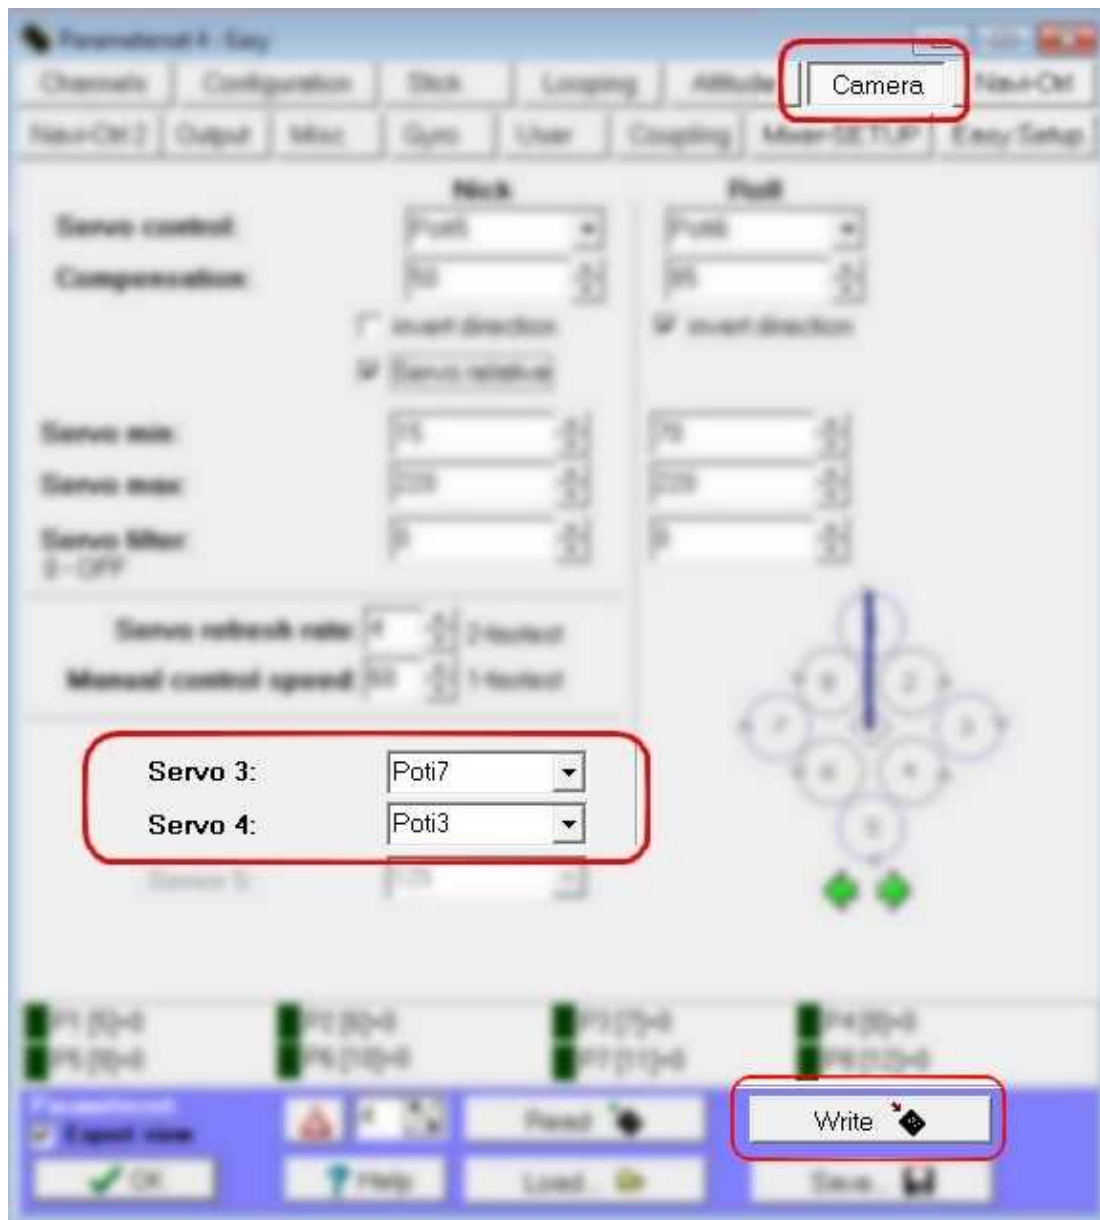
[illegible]

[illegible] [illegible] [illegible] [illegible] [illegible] Camera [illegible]

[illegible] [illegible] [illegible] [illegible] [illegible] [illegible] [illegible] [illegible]

Nick Roll

Servo control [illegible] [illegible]

Compensation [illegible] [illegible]

invert direction invert direction

Servo relative

Servo min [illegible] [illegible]

Servo max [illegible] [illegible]

Servo filter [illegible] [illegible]

Servo refresh rate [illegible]

Manual control speed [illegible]

Servo 3: Poti7

Servo 4: Poti3

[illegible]

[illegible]

Write

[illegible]

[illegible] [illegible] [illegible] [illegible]